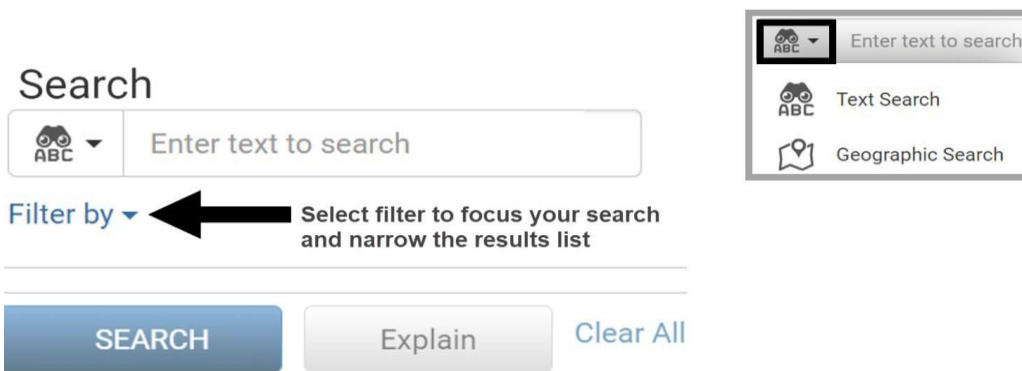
Search

ABC

Enter text to search

Filter by

Select filter to focus your search and narrow the results list

SEARCH

Explain

Clear All

ABC

Enter text to search

ABC

Text Search

Geographic Search